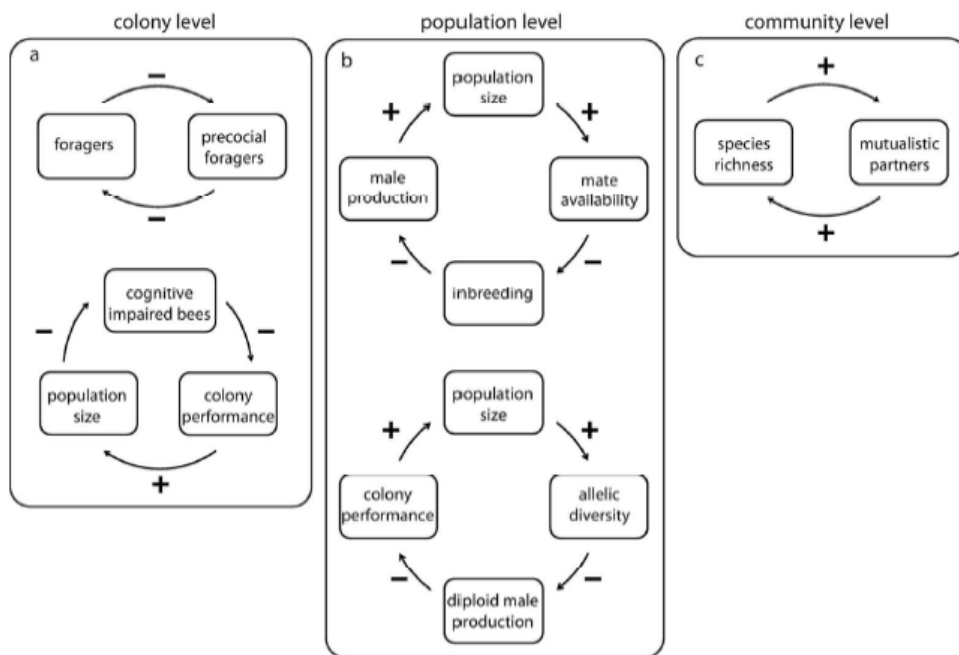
colony level

a

–

foragers

precocial foragers

–

cognitive impaired bees

–

–

population size

colony performance

+

population level

b

population size

+

+

male production

mate availability

–

–

inbreeding

population size

+

+

colony performance

allelic diversity

–

–

diploid male production

community level

c

+

species richness

mutualistic partners

+